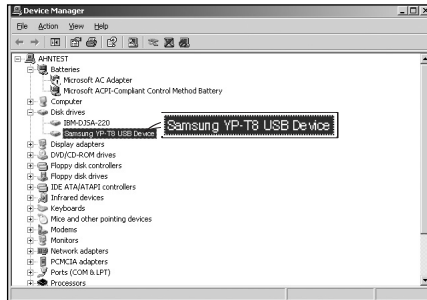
Device Manager

File Action View Help

AHNTEST
Batteries
Microsoft AC Adapter
Microsoft ACPI-Compliant Control Method Battery
Computer
Disk drives
IBM-DJSA-220
Samsung YP-T8 USB Device
Samsung YP-T8 USB Device
Display adapters
DVD/CD-ROM drives
Floppy disk controllers
Floppy disk drives
IDE ATA/ATAPI controllers
Infrared devices
Keyboards
Mice and other pointing devices
Modems
Monitors
Network adapters
PCMCIA adapters
Ports (COM & LPT)
Processors